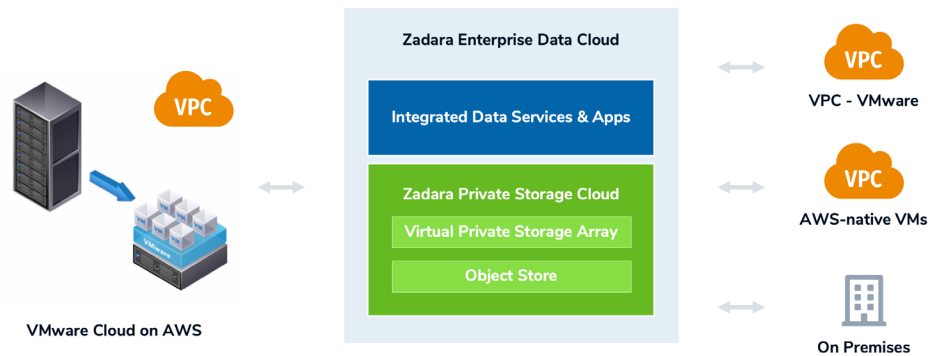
VPC

VMware Cloud on AWS

Zadara Enterprise Data Cloud

Integrated Data Services & Apps

Zadara Private Storage Cloud

Virtual Private Storage Array

Object Store

VPC

VPC - VMware

VPC

AWS-native VMs

On Premises